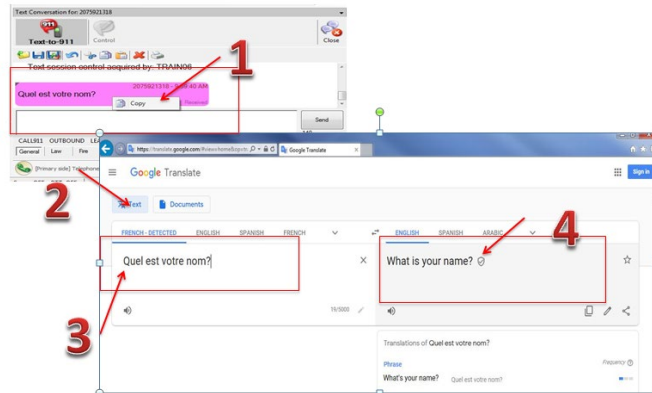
Text Conversation for: 2075921318

911
Text-to-911

Control

Close

1

Text session control acquired by: TRAIN06

2075921318 - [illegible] AM

Quel est votre nom?

Copy

Send

CALL911 OUTBOUND

General Law Fire

[Primary side] Telephone

2

https://translate.google.com/#view=home&op=tr

Google Translate

Google Translate

Sign in

Text

Documents

FRENCH - DETECTED ENGLISH SPANISH FRENCH

ENGLISH SPANISH ARABIC

4

Quel est votre nom?

What is your name?

19/5000

3

Translations of Quel est votre nom?

Phrase

Frequency

What's your name?

Quel est votre nom?